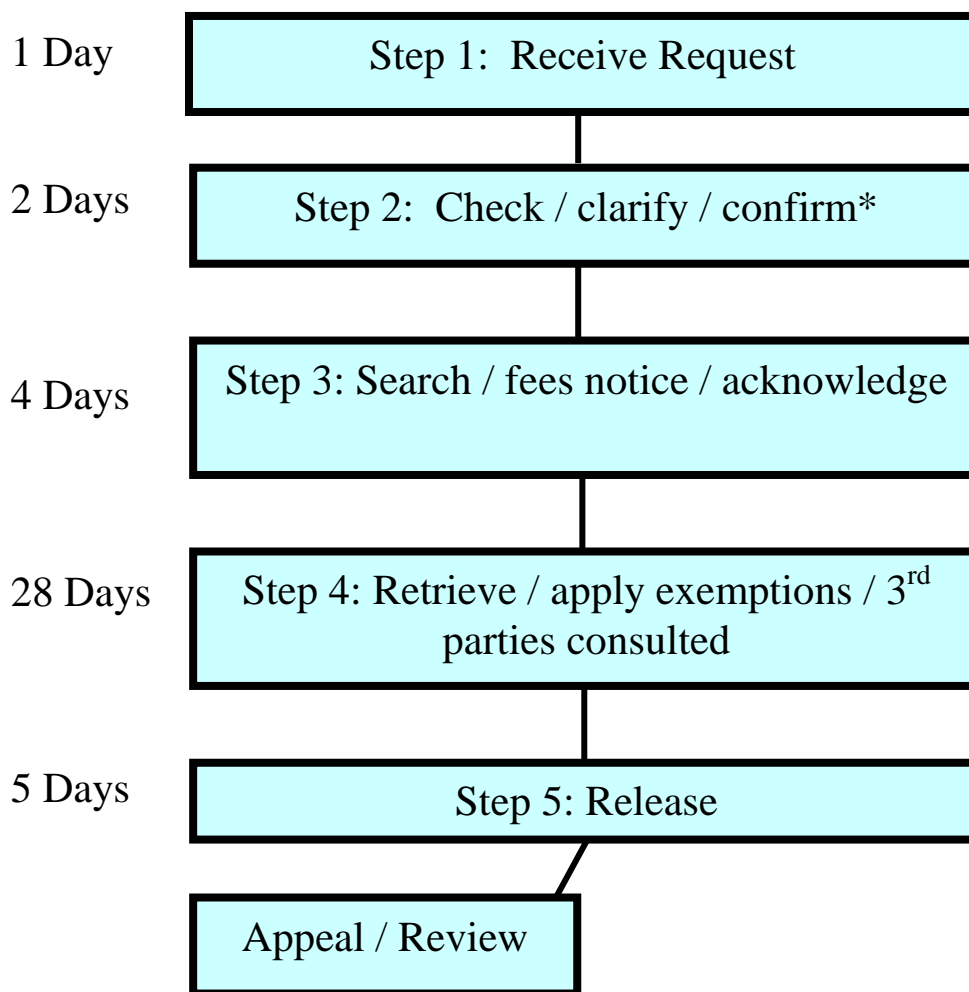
1 Day

Step 1: Receive Request

2 Days

Step 2: Check / clarify / confirm*

4 Days

Step 3: Search / fees notice / acknowledge

28 Days

Step 4: Retrieve / apply exemptions / 3$^{rd}$ parties consulted

5 Days

Step 5: Release

Appeal / Review